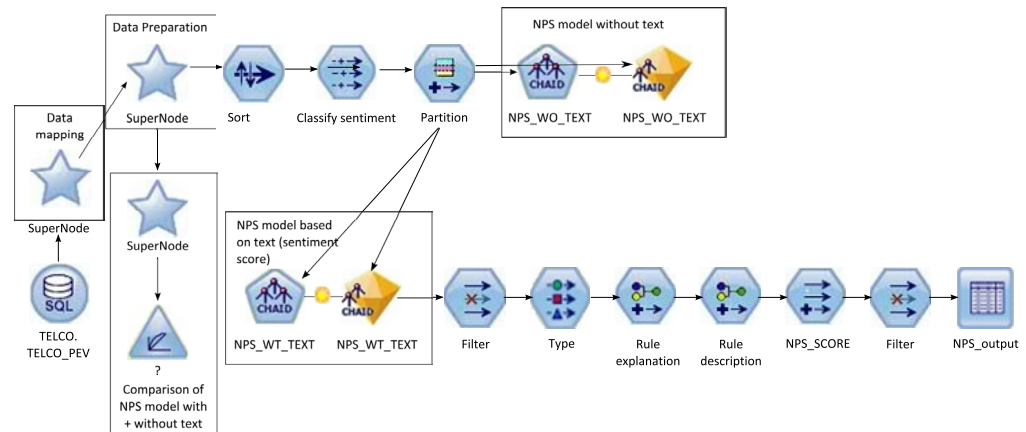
Data Preparation

SuperNode

Sort

Classify sentiment

Partition

NPS model without text

CHAID

NPS_WO_TEXT

CHAID

NPS_WO_TEXT

Data mapping

SuperNode

SQL

TELCO. TELCO_PEV

SuperNode

?

Comparison of NPS model with + without text

NPS model based on text (sentiment score)

CHAID

NPS_WT_TEXT

CHAID

NPS_WT_TEXT

Filter

Type

Rule explanation

Rule description

NPS_SCORE

Filter

NPS_output